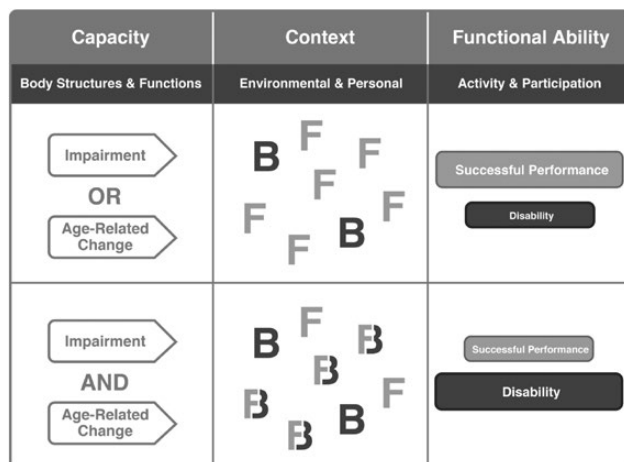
| Capacity | Context | Functional Ability |
|---|---|---|
| Body Structures & Functions | Environmental & Personal | Activity & Participation |
| Impairment OR Age-Related Change | B F F F F B F F | Successful Performance Disability |
| Impairment AND Age-Related Change | B F B B B F B B | Successful Performance Disability |